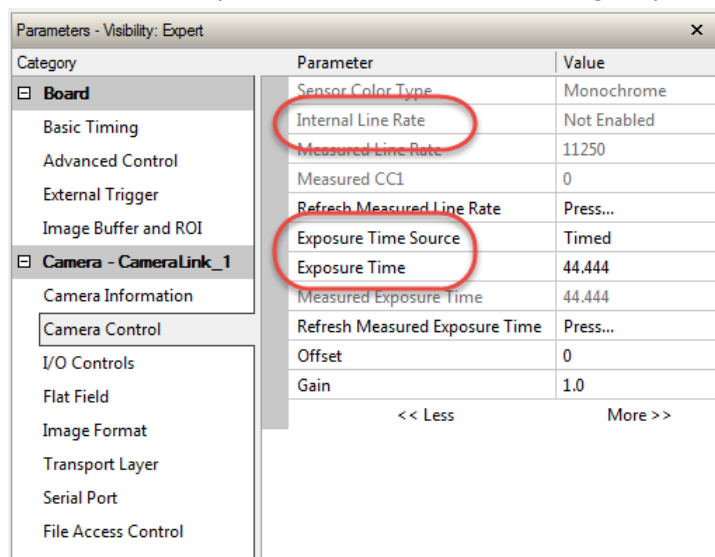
Parameters - Visibility: Expert ×

Category

⊟ Board
Basic Timing
Advanced Control
External Trigger
Image Buffer and ROI
⊟ Camera - CameraLink_1
Camera Information
Camera Control
I/O Controls
Flat Field
Image Format
Transport Layer
Serial Port
File Access Control

| Parameter | Value |
|---|---|
| Sensor Color Type | Monochrome |
| Internal Line Rate | Not Enabled |
| Measured Line Rate | 11250 |
| Measured CC1 | 0 |
| Refresh Measured Line Rate | Press... |
| Exposure Time Source | Timed |
| Exposure Time | 44.444 |
| Measured Exposure Time | 44.444 |
| Refresh Measured Exposure Time | Press... |
| Offset | 0 |
| Gain | 1.0 |

<< Less More >>